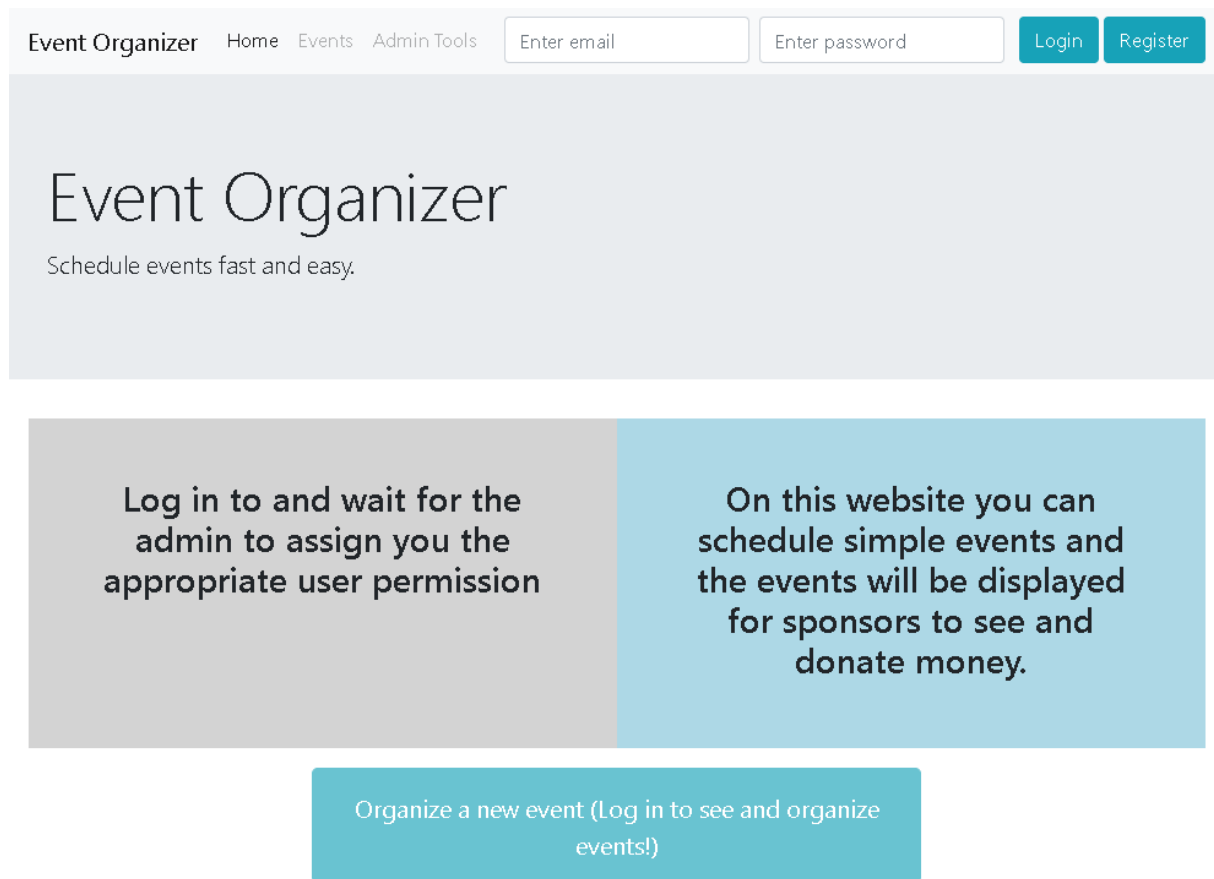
Event Organizer Home Events Admin Tools Enter email Enter password Login Register

Event Organizer

Schedule events fast and easy.

Log in to and wait for the admin to assign you the appropriate user permission

On this website you can schedule simple events and the events will be displayed for sponsors to see and donate money.

Organize a new event (Log in to see and organize events!)